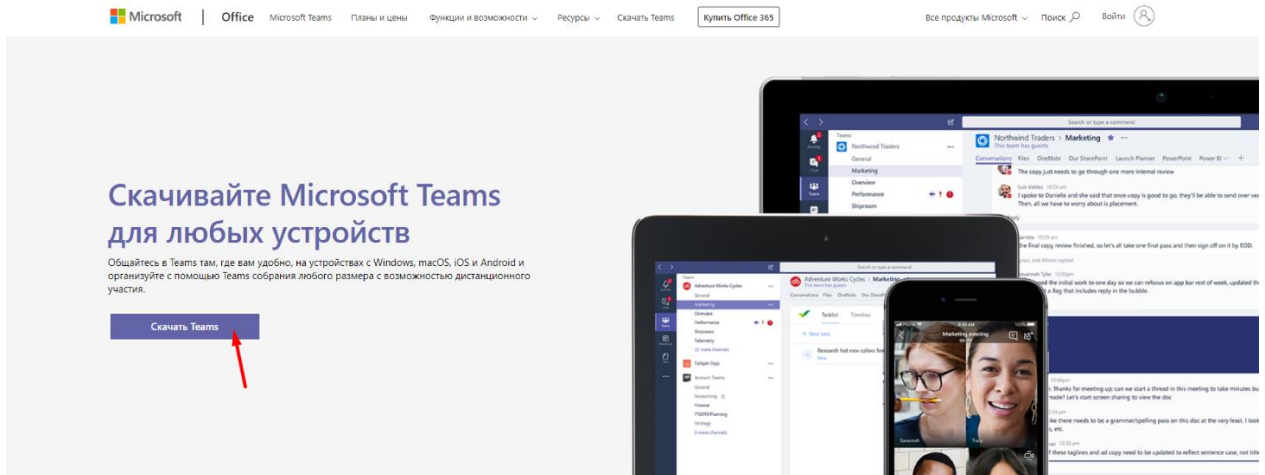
Microsoft | Office Microsoft Teams Планы и цены Функции и возможности Ресурсы Скачать Teams Купить Office 365 Все продукты Microsoft Поиск Войти

Скачивайте Microsoft Teams для любых устройств

Общайтесь в Teams там, где вам удобно, на устройствах с Windows, macOS, iOS и Android и организуйте с помощью Teams собрания любого размера с возможностью дистанционного участия.

Скачать Teams

Search or type a command

Teams
Northwind Traders
General
Marketing
Overview
Performance
Shiproom

Northwind Traders > Marketing
This team has guests
Conversations Files OneNote Our SharePoint Launch Planner PowerPoint Power BI +

The copy just needs to go through one more internal review

I spoke to Danielle and she said that once copy is good to go, they'll be able to send over ve
Then, all we have to worry about is placement.

the final copy review finished, so let's all take one final pass and then sign off on it by EOD.

the initial work to one day so we can refocus on app bar rest of week, updated th
a flag that includes reply in the bubble.

Thanks for meeting up; we can start a thread in this meeting to take minutes bu
? Let's start screen sharing to view the doc

there needs to be a grammar/spelling pass on this doc at the very least. I kno
, etc.

these taglines and ad copy need to be updated to reflect sentence case, not title

Adventure Works Cycles
General
Marketing
Overview
Performance
Shiproom
Telemetry
12 more channels
Tailspin Toys
Contoso Teams
General
Accounting
Finance
FY2019 Planning
Strategy
6 more channels

Adventure Works Cycles
Conversations Files OneNote

Taskbar Timeline
New task
Research hot new colors for
New

Marketing meeting
Savannah Tony